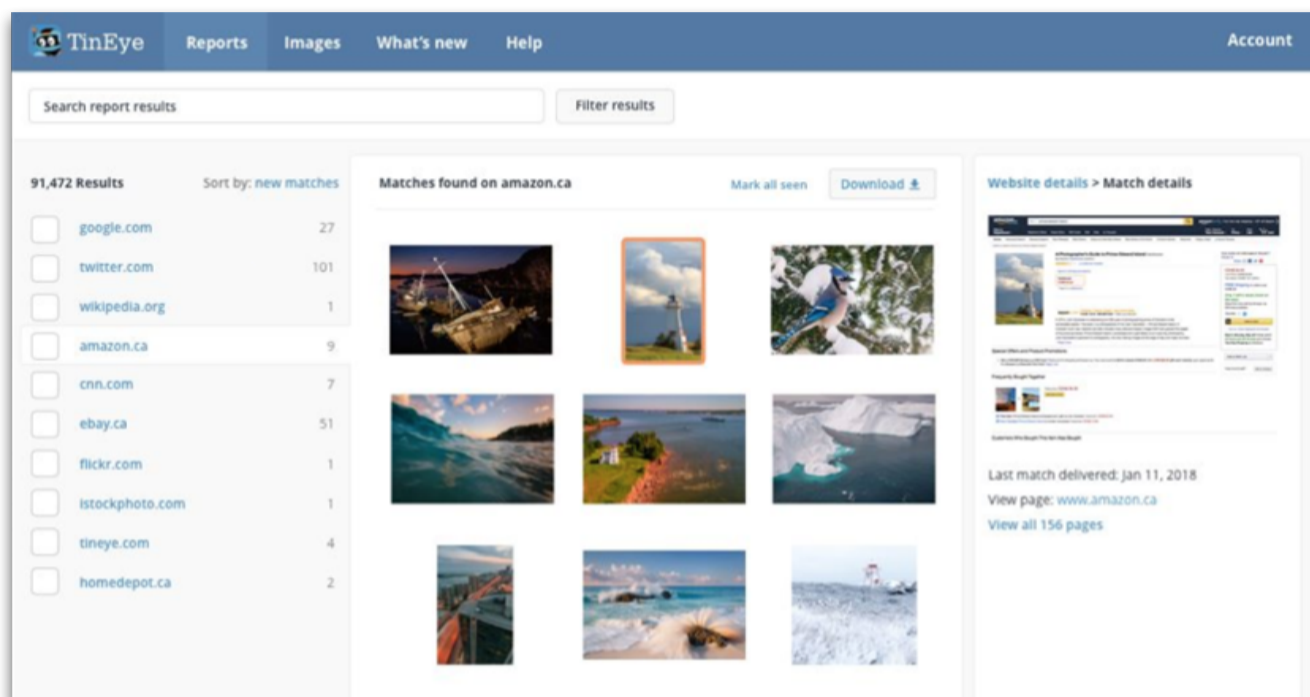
TinEye Reports Images What's new Help Account

Search report results

Filter results

91,472 Results

Sort by: new matches

| | |
|---|---|
| google.com | 27 |
| twitter.com | 101 |
| wikipedia.org | 1 |
| amazon.ca | 9 |
| cnn.com | 7 |
| ebay.ca | 51 |
| flickr.com | 1 |
| istockphoto.com | 1 |
| tineye.com | 4 |
| homedepot.ca | 2 |

Matches found on amazon.ca

Mark all seen

Download

Website details > Match details

Last match delivered: Jan 11, 2018

View page: www.amazon.ca

View all 156 pages